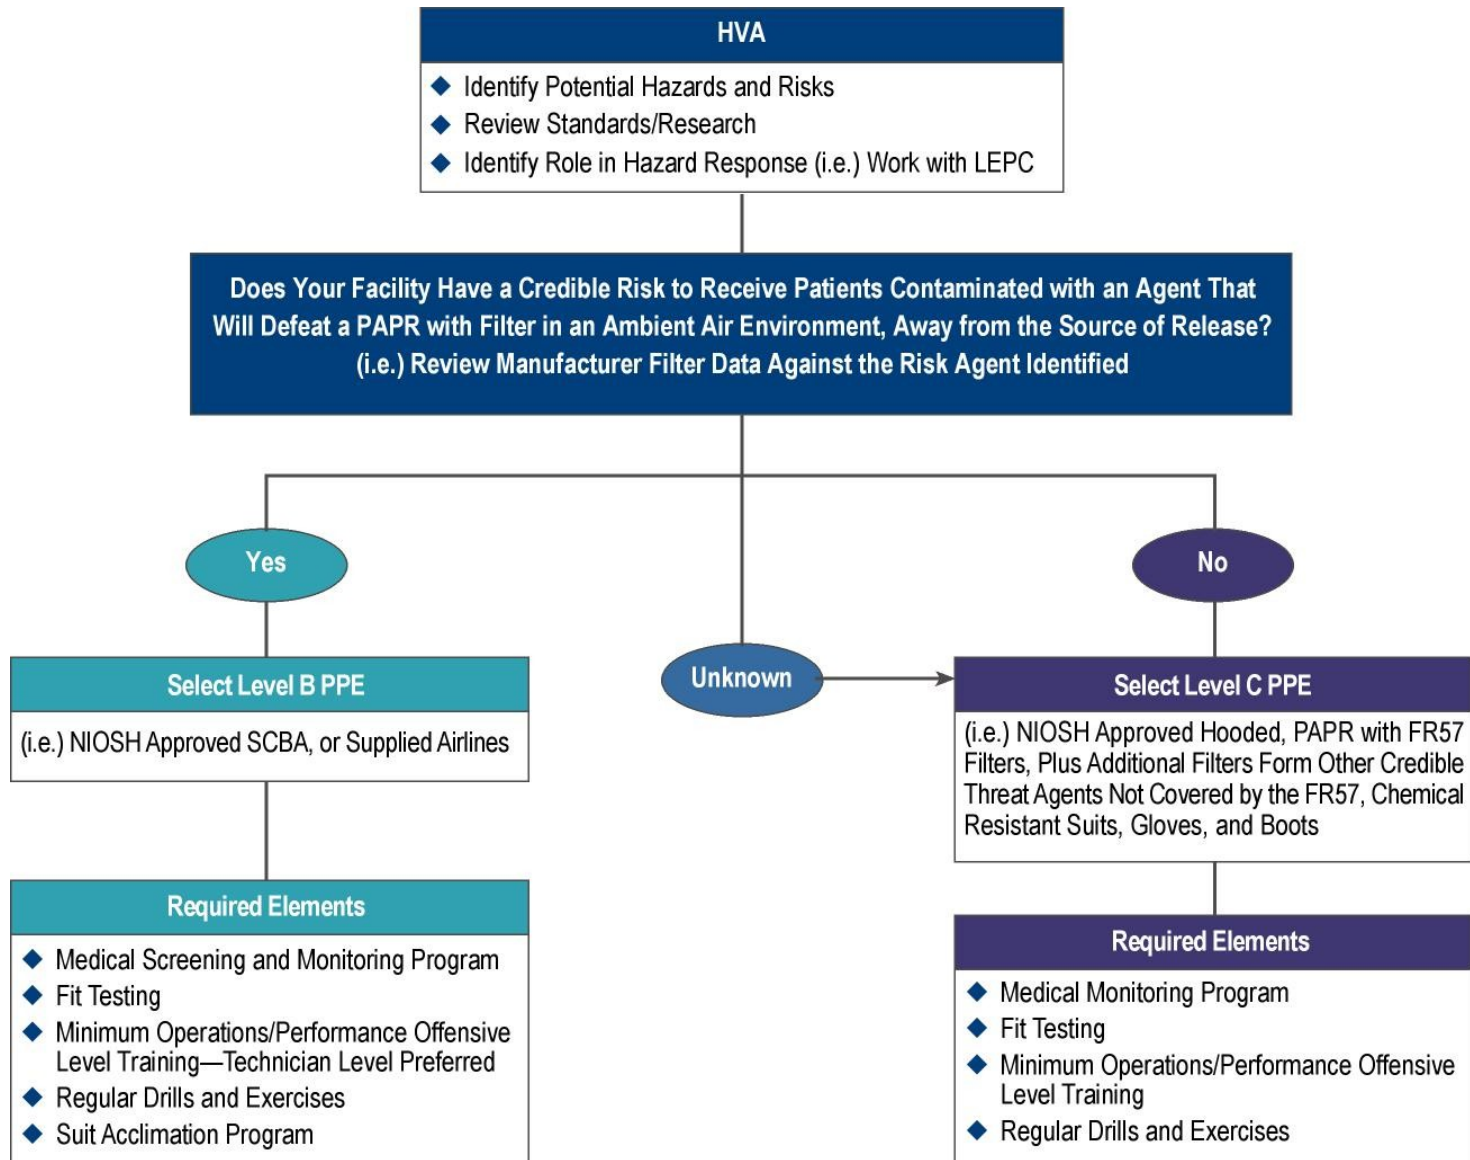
HVA

◆ Identify Potential Hazards and Risks
◆ Review Standards/Research
◆ Identify Role in Hazard Response (i.e.) Work with LEPC

Does Your Facility Have a Credible Risk to Receive Patients Contaminated with an Agent That Will Defeat a PAPR with Filter in an Ambient Air Environment, Away from the Source of Release? (i.e.) Review Manufacturer Filter Data Against the Risk Agent Identified

Yes

No

Unknown

Select Level B PPE

(i.e.) NIOSH Approved SCBA, or Supplied Airlines

Required Elements

◆ Medical Screening and Monitoring Program
◆ Fit Testing
◆ Minimum Operations/Performance Offensive Level Training—Technician Level Preferred
◆ Regular Drills and Exercises
◆ Suit Acclimation Program

Select Level C PPE

(i.e.) NIOSH Approved Hooded, PAPR with FR57 Filters, Plus Additional Filters Form Other Credible Threat Agents Not Covered by the FR57, Chemical Resistant Suits, Gloves, and Boots

Required Elements

◆ Medical Monitoring Program
◆ Fit Testing
◆ Minimum Operations/Performance Offensive Level Training
◆ Regular Drills and Exercises